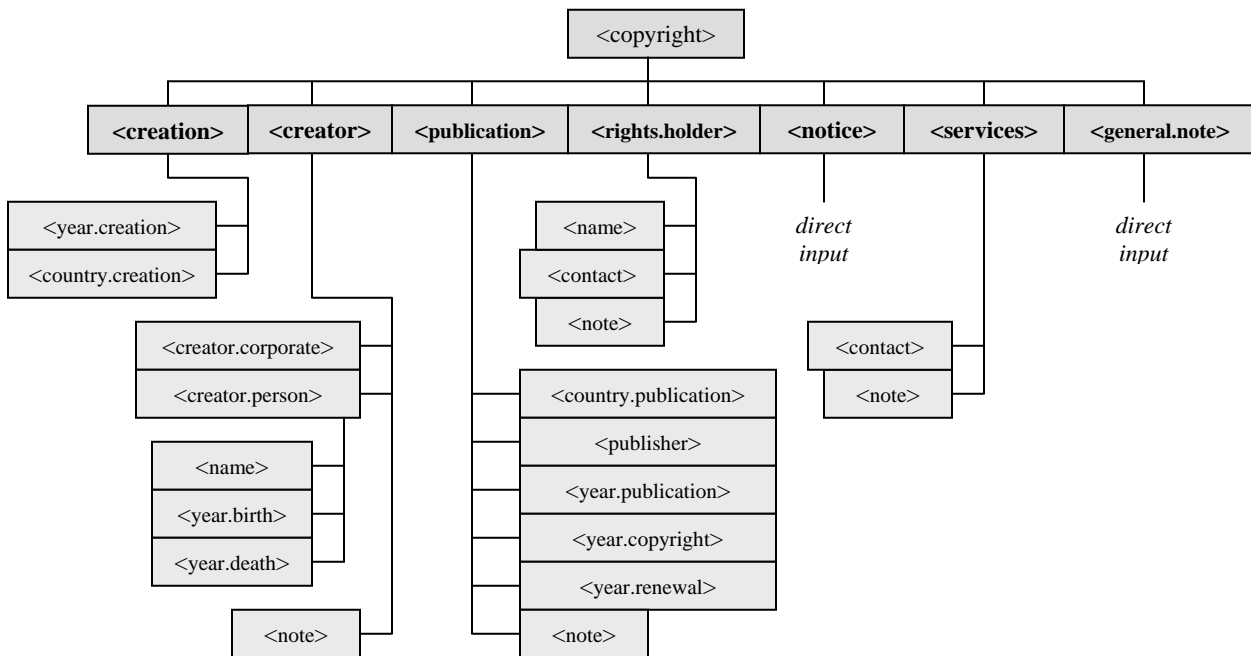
<copyright>

<creation>
<creator>
<publication>
<rights.holder>
<notice>
<services>
<general.note>

<year.creation>
<country.creation>

<name>
<contact>
<note>

direct input

direct input

<creator.corporate>
<creator.person>

<name>
<year.birth>
<year.death>

<note>

<country.publication>
<publisher>
<year.publication>
<year.copyright>
<year.renewal>
<note>

<contact>
<note>